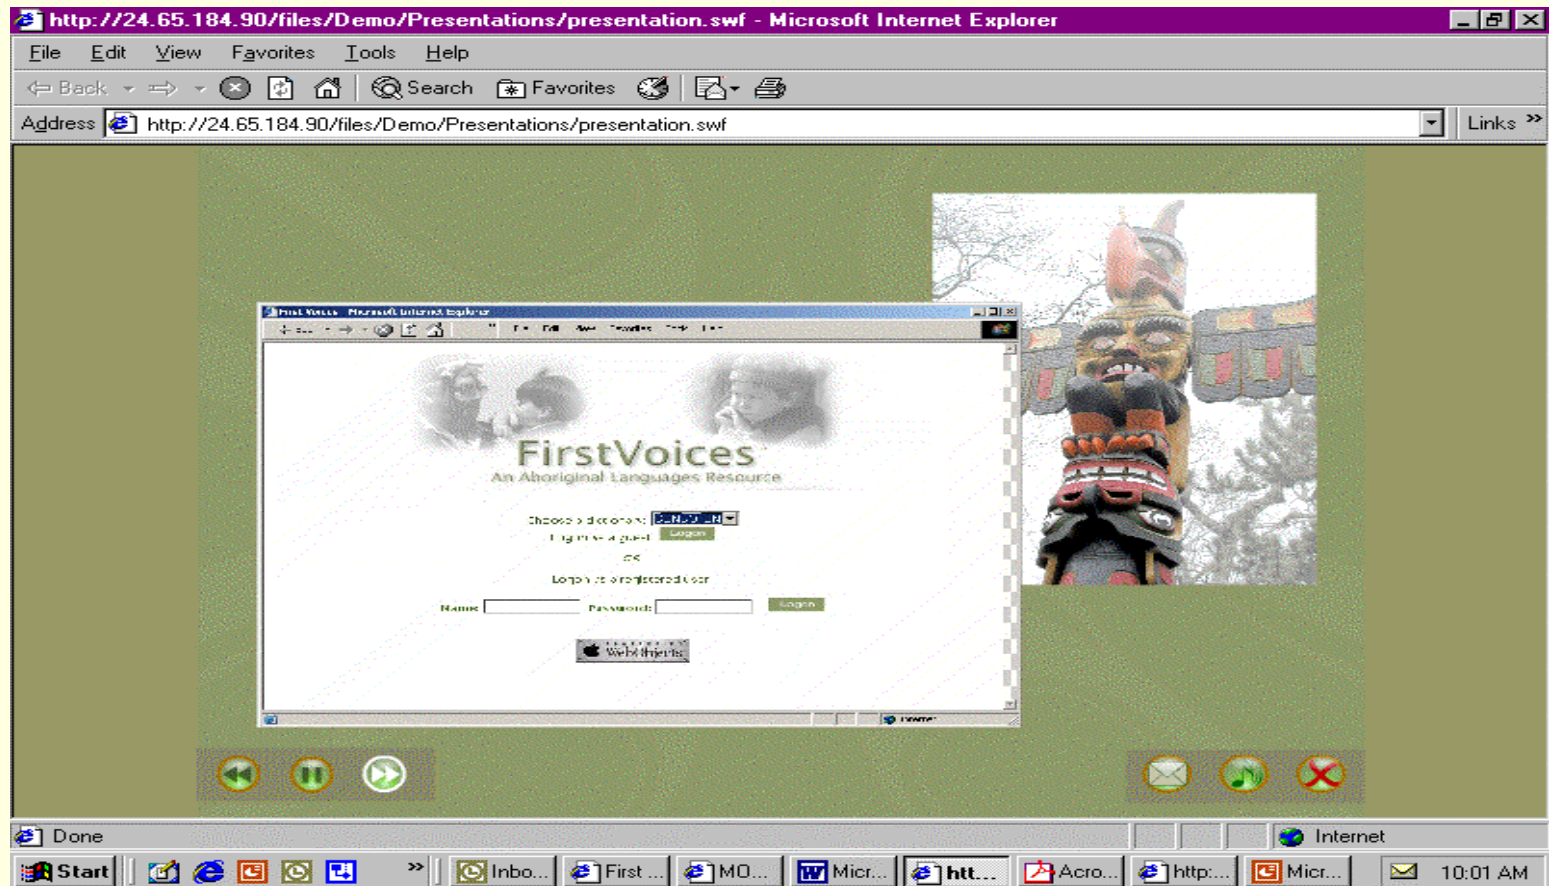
http://24.65.184.90/files/Demo/Presentations/presentation.swf - Microsoft Internet Explorer

File Edit View Favorites Tools Help

Back Search Favorites

Address http://24.65.184.90/files/Demo/Presentations/presentation.swf Links

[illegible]

FirstVoices
An Aboriginal Languages Resource

Choose a dictionary: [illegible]
Login as a guest Logon
or
Login as a registered user
Name: Password: Logon

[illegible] WebObjects

Done Internet

Start Inbo... First ... MO... Micr... htt... Acro... http:... Micr... 10:01 AM